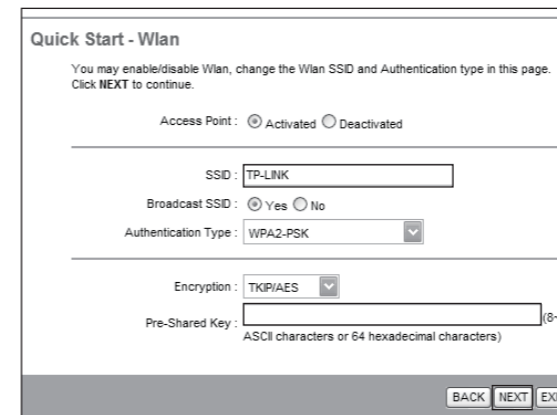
Quick Start - Wlan

You may enable/disable Wlan, change the Wlan SSID and Authentication type in this page. Click NEXT to continue.

Access Point : Activated Deactivated

SSID : TP-LINK

Broadcast SSID : Yes No

Authentication Type : WPA2-PSK

Encryption : TKIP/AES

Pre-Shared Key : (8-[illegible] ASCII characters or 64 hexadecimal characters)

BACK NEXT EX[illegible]